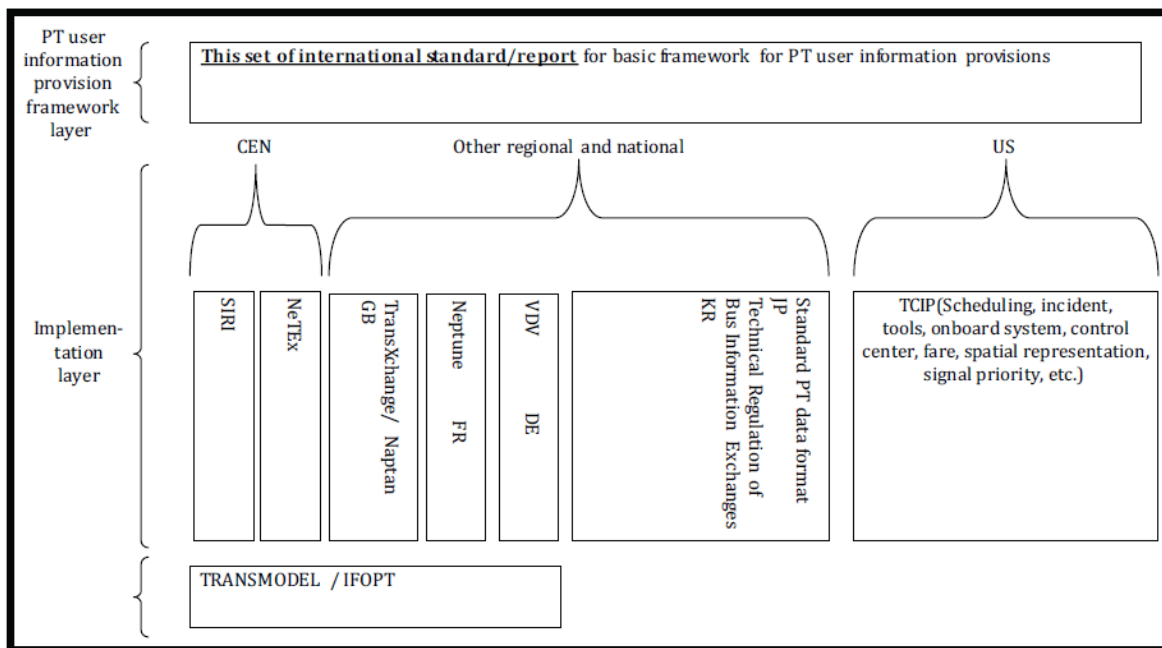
PT user information provision framework layer

This set of international standard/report for basic framework for PT user information provisions

CEN

Other regional and national

US

Implementation layer

SIRI

NeTEx

TransXchange/ Naptan GB

Neptune FR

VDV DE

Standard PT data format JP
Technical Regulation of Bus Information Exchanges KR

TCIP(Scheduling, incident, tools, onboard system, control center, fare, spatial representation, signal priority, etc.)

TRANSMODEL / IFOPT